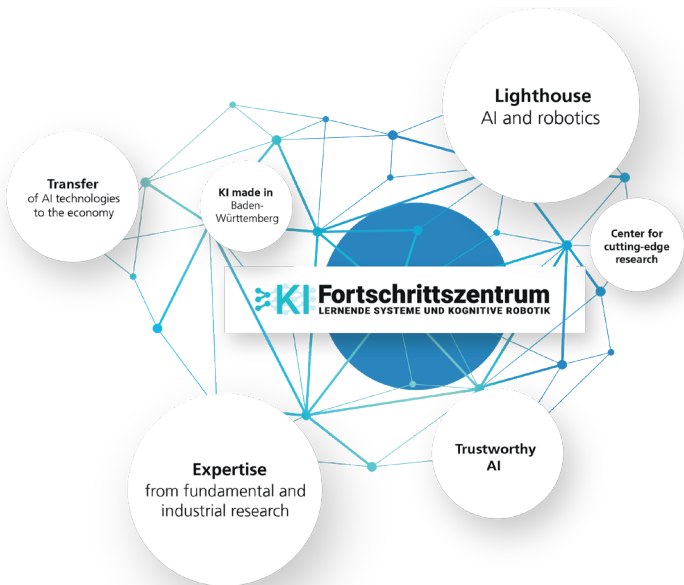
Lighthouse
AI and robotics

Transfer
of AI technologies to the economy

KI made in Baden-Württemberg

Center for cutting-edge research

KI Fortschrittszentrum
LERNENDE SYSTEME UND KOGNITIVE ROBOTIK

Expertise
from fundamental and industrial research

Trustworthy AI